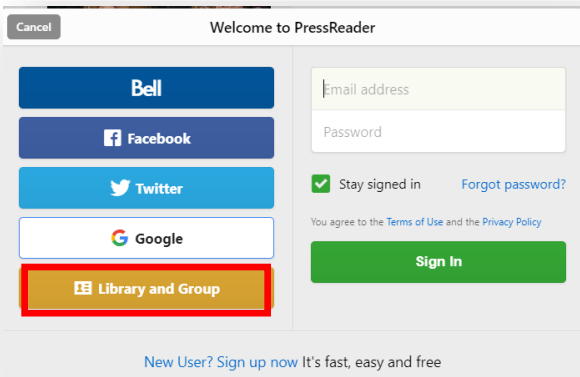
Cancel

Welcome to PressReader

Bell

Facebook

Twitter

Google

Library and Group

Email address

Password

Stay signed in

Forgot password?

You agree to the Terms of Use and the Privacy Policy

Sign In

New User? Sign up now It's fast, easy and free